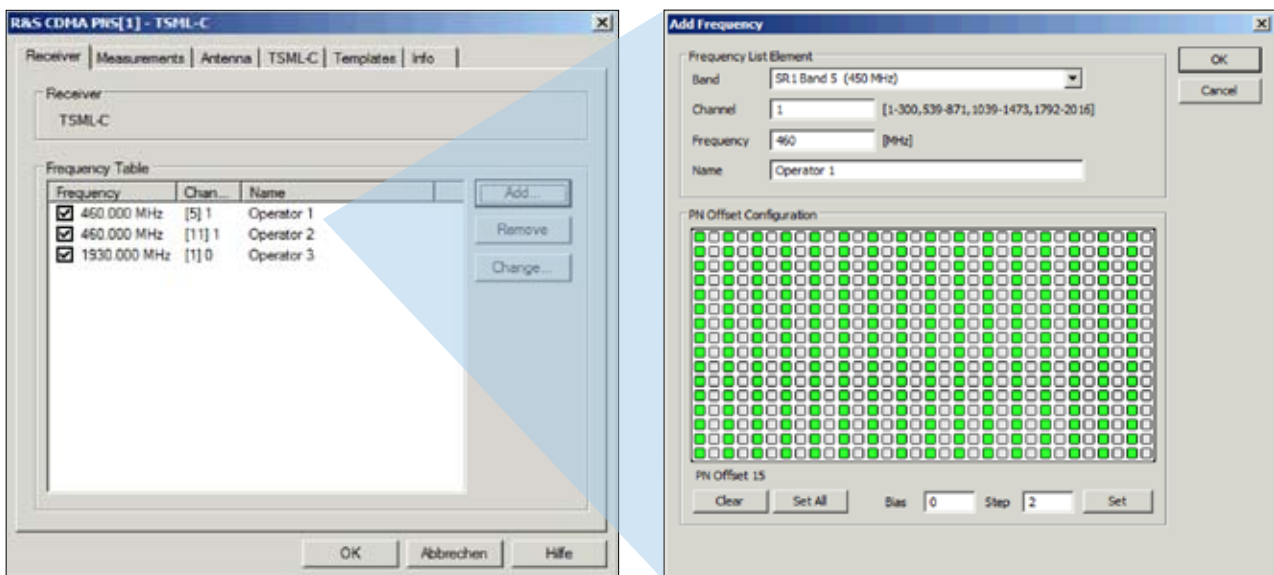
R&S CDMA PNS[1] - TSML-C

Receiver | Measurements | Antenna | TSML-C | Templates | Info

Receiver
TSML-C

Frequency Table

| Frequency | Chan... | Name |
|---|---|---|
| ☑ 460.000 MHz | [5] 1 | Operator 1 |
| ☑ 460.000 MHz | [11] 1 | Operator 2 |
| ☑ 1930.000 MHz | [1] 0 | Operator 3 |

Add...
Remove
Change...

OK Abbrechen Hilfe

Add Frequency

Frequency List Element
Band SR1 Band 5 (450 MHz)
Channel 1 [1-300, 539-871, 1039-1473, 1792-2016]
Frequency 460 [MHz]
Name Operator 1

OK
Cancel

PN Offset Configuration

PN Offset 15

Clear Set All Bias 0 Step 2 Set